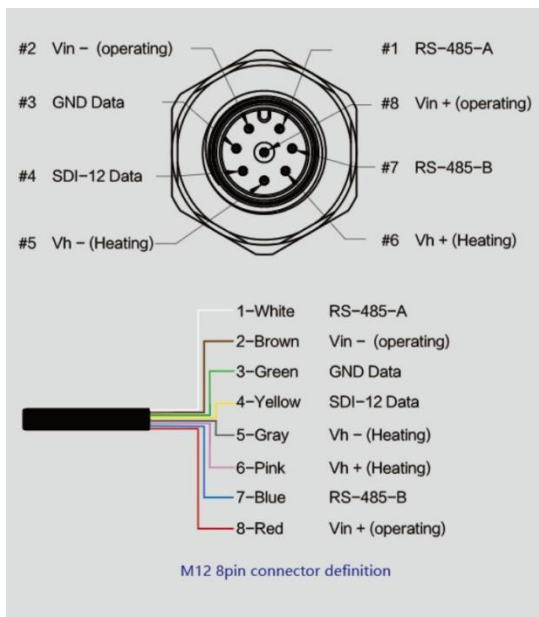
#2 Vin − (operating)

#1 RS−485−A

#3 GND Data

#8 Vin + (operating)

#4 SDI−12 Data

#7 RS−485−B

#5 Vh − (Heating)

#6 Vh + (Heating)

1−White RS−485−A
2−Brown Vin − (operating)
3−Green GND Data
4−Yellow SDI−12 Data
5−Gray Vh − (Heating)
6−Pink Vh + (Heating)
7−Blue RS−485−B
8−Red Vin + (operating)

M12 8pin connector definition